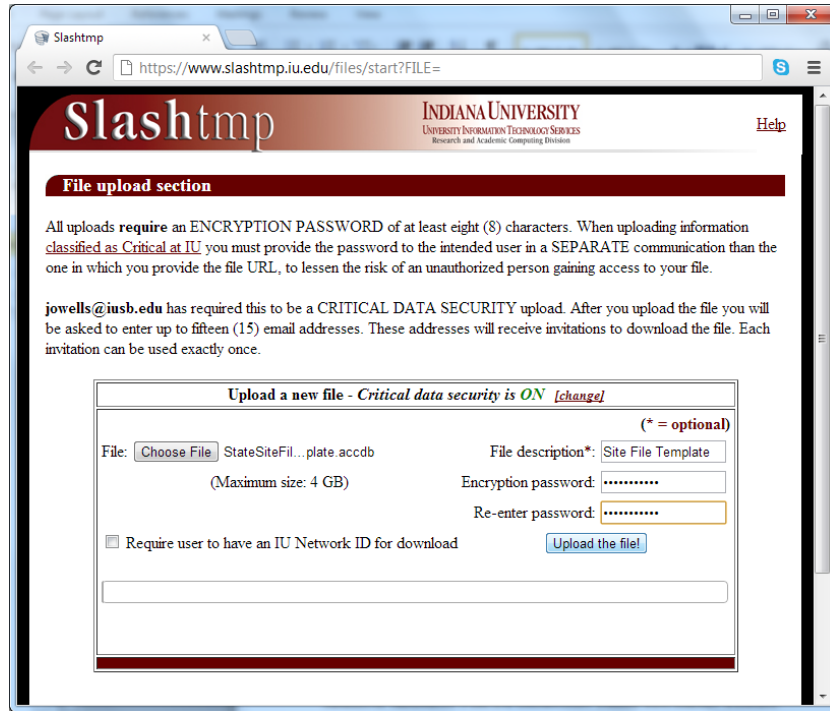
Slashtmp ×

https://www.slashtmp.iu.edu/files/start?FILE=

Slashtmp

INDIANA UNIVERSITY
UNIVERSITY INFORMATION TECHNOLOGY SERVICES
Research and Academic Computing Division

Help

File upload section

All uploads **require** an ENCRYPTION PASSWORD of at least eight (8) characters. When uploading information classified as Critical at IU you must provide the password to the intended user in a SEPARATE communication than the one in which you provide the file URL, to lessen the risk of an unauthorized person gaining access to your file.

**jowells@iusb.edu** has required this to be a CRITICAL DATA SECURITY upload. After you upload the file you will be asked to enter up to fifteen (15) email addresses. These addresses will receive invitations to download the file. Each invitation can be used exactly once.

Upload a new file - *Critical data security is ON* [change]

(* = optional)

File: Choose File StateSiteFil...plate.accdb

(Maximum size: 4 GB)

File description*: Site File Template

Encryption password: ••••••••••••

Re-enter password: ••••••••••••

Require user to have an IU Network ID for download

Upload the file!